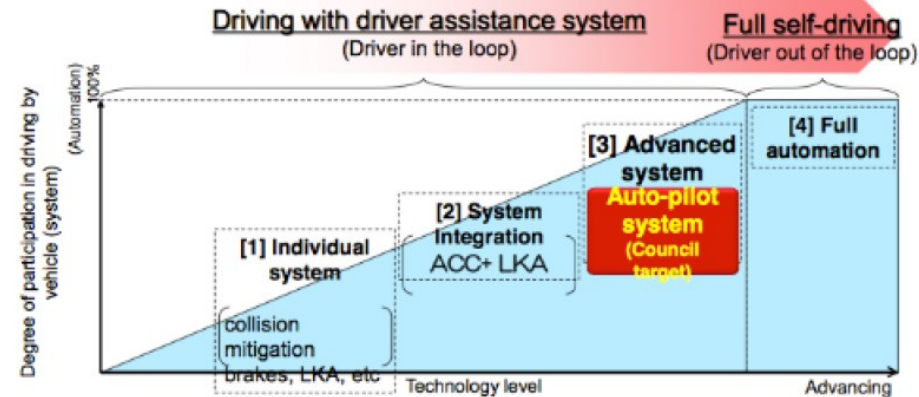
Driving with driver assistance system
(Driver in the loop)

Full self-driving
(Driver out of the loop)

Degree of participation in driving by vehicle (system)
(Automation) 100%

[1] Individual system

collision mitigation brakes, LKA, etc

[2] System Integration
ACC+ LKA

[3] Advanced system

Auto-pilot system
(Council target)

[4] Full automation

Technology level

Advancing